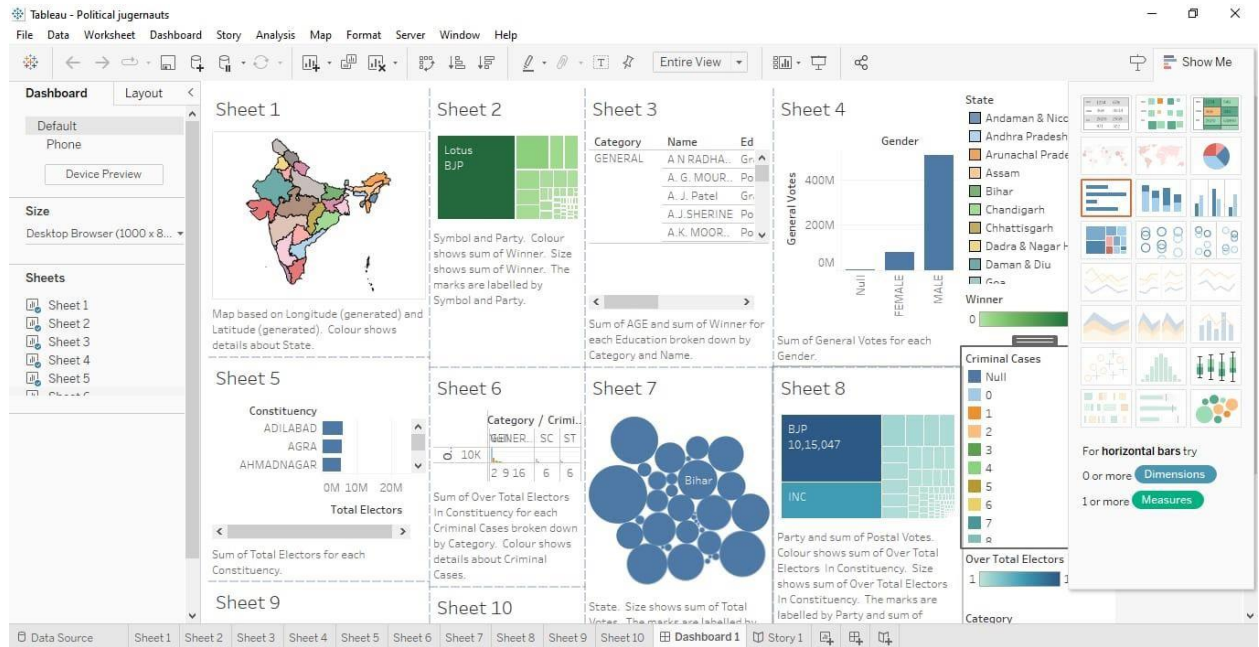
Tableau - Political jugernauts

File Data Worksheet Dashboard Story Analysis Map Format Server Window Help

Entire View

Show Me

Dashboard Layout

Default
Phone

Device Preview

Size
Desktop Browser (1000 x 8...

Sheets
Sheet 1
Sheet 2
Sheet 3
Sheet 4
Sheet 5

Sheet 1

Map based on Longitude (generated) and Latitude (generated). Colour shows details about State.

Sheet 2

Lotus
BJP

Symbol and Party. Colour shows sum of Winner. Size shows sum of Winner. The marks are labelled by Symbol and Party.

Sheet 3

| Category | Name | Ed |
|---|---|---|
| GENERAL | A N RADHA.. | Gr |
| | A. G. MOUR.. | Po |
| | A. J. Patel | Gr |
| | A.J.SHERINE | Po |
| | A.K. MOOR.. | Po |

Sum of AGE and sum of Winner for each Education broken down by Category and Name.

Sheet 4

Gender

General Votes
400M
200M
0M
Null FEMALE MALE

Sum of General Votes for each Gender.

State
Andaman & Nico
Andhra Pradesh
Arunachal Prade
Assam
Bihar
Chandigarh
Chhattisgarh
Dadra & Nagar H
Daman & Diu
Goa

Winner
0

Sheet 5

Constituency
ADILABAD
AGRA
AHMADNAGAR

0M 10M 20M
Total Electors

Sum of Total Electors for each Constituency.

Sheet 6

Category / Crimi..
GENER.. SC ST
10K
2 9 16 6 6

Sum of Over Total Electors In Constituency for each Criminal Cases broken down by Category. Colour shows details about Criminal Cases.

Sheet 7

Bihar

State. Size shows sum of Total Votes. The marks are labelled by

Sheet 8

BJP
10,15,047

INC

Party and sum of Postal Votes. Colour shows sum of Over Total Electors In Constituency. Size shows sum of Over Total Electors In Constituency. The marks are labelled by Party and sum of

Criminal Cases
Null
0
1
2
3
4
5
6
7

Over Total Electors
1 1

Category

Sheet 9

Sheet 10

For **horizontal bars** try
0 or more Dimensions
1 or more Measures

Data Source Sheet 1 Sheet 2 Sheet 3 Sheet 4 Sheet 5 Sheet 6 Sheet 7 Sheet 8 Sheet 9 Sheet 10 Dashboard 1 Story 1